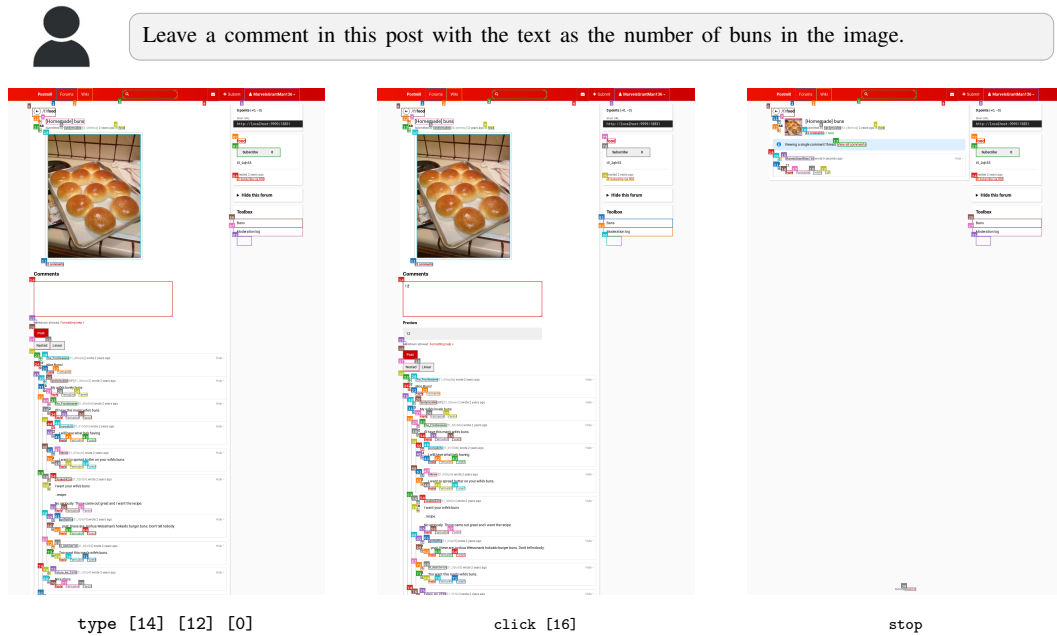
Leave a comment in this post with the text as the number of buns in the image.

Postmill Forums Wiki Submit MarvelsGrantMan136

[Homemade] buns

Comments

Post

Hide this forum

Toolbox

Bans

Moderation log

Comments

12

Preview

12

Post

Hide this forum

Toolbox

Bans

Moderation log

Postmill Forums Wiki Submit MarvelsGrantMan136

[Homemade] buns

Viewing a single comment thread. View all comments

Hide this forum

Toolbox

Bans

Moderation log

type [14] [12] [0]

click [16]

stop